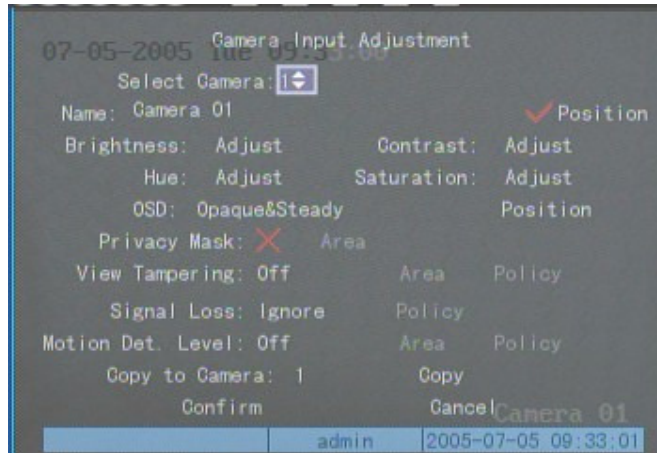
07-05-2005 Tue 09:33:00

Camera Input Adjustment

Select Camera: 1

Name: Camera 01 Position

Brightness: Adjust Contrast: Adjust

Hue: Adjust Saturation: Adjust

OSD: Opaque&Steady Position

Privacy Mask: Area

View Tampering: Off Area Policy

Signal Loss: Ignore Policy

Motion Det. Level: Off Area Policy

Copy to Camera: 1 Copy

Confirm Cancel

Camera 01

admin 2005-07-05 09:33:01